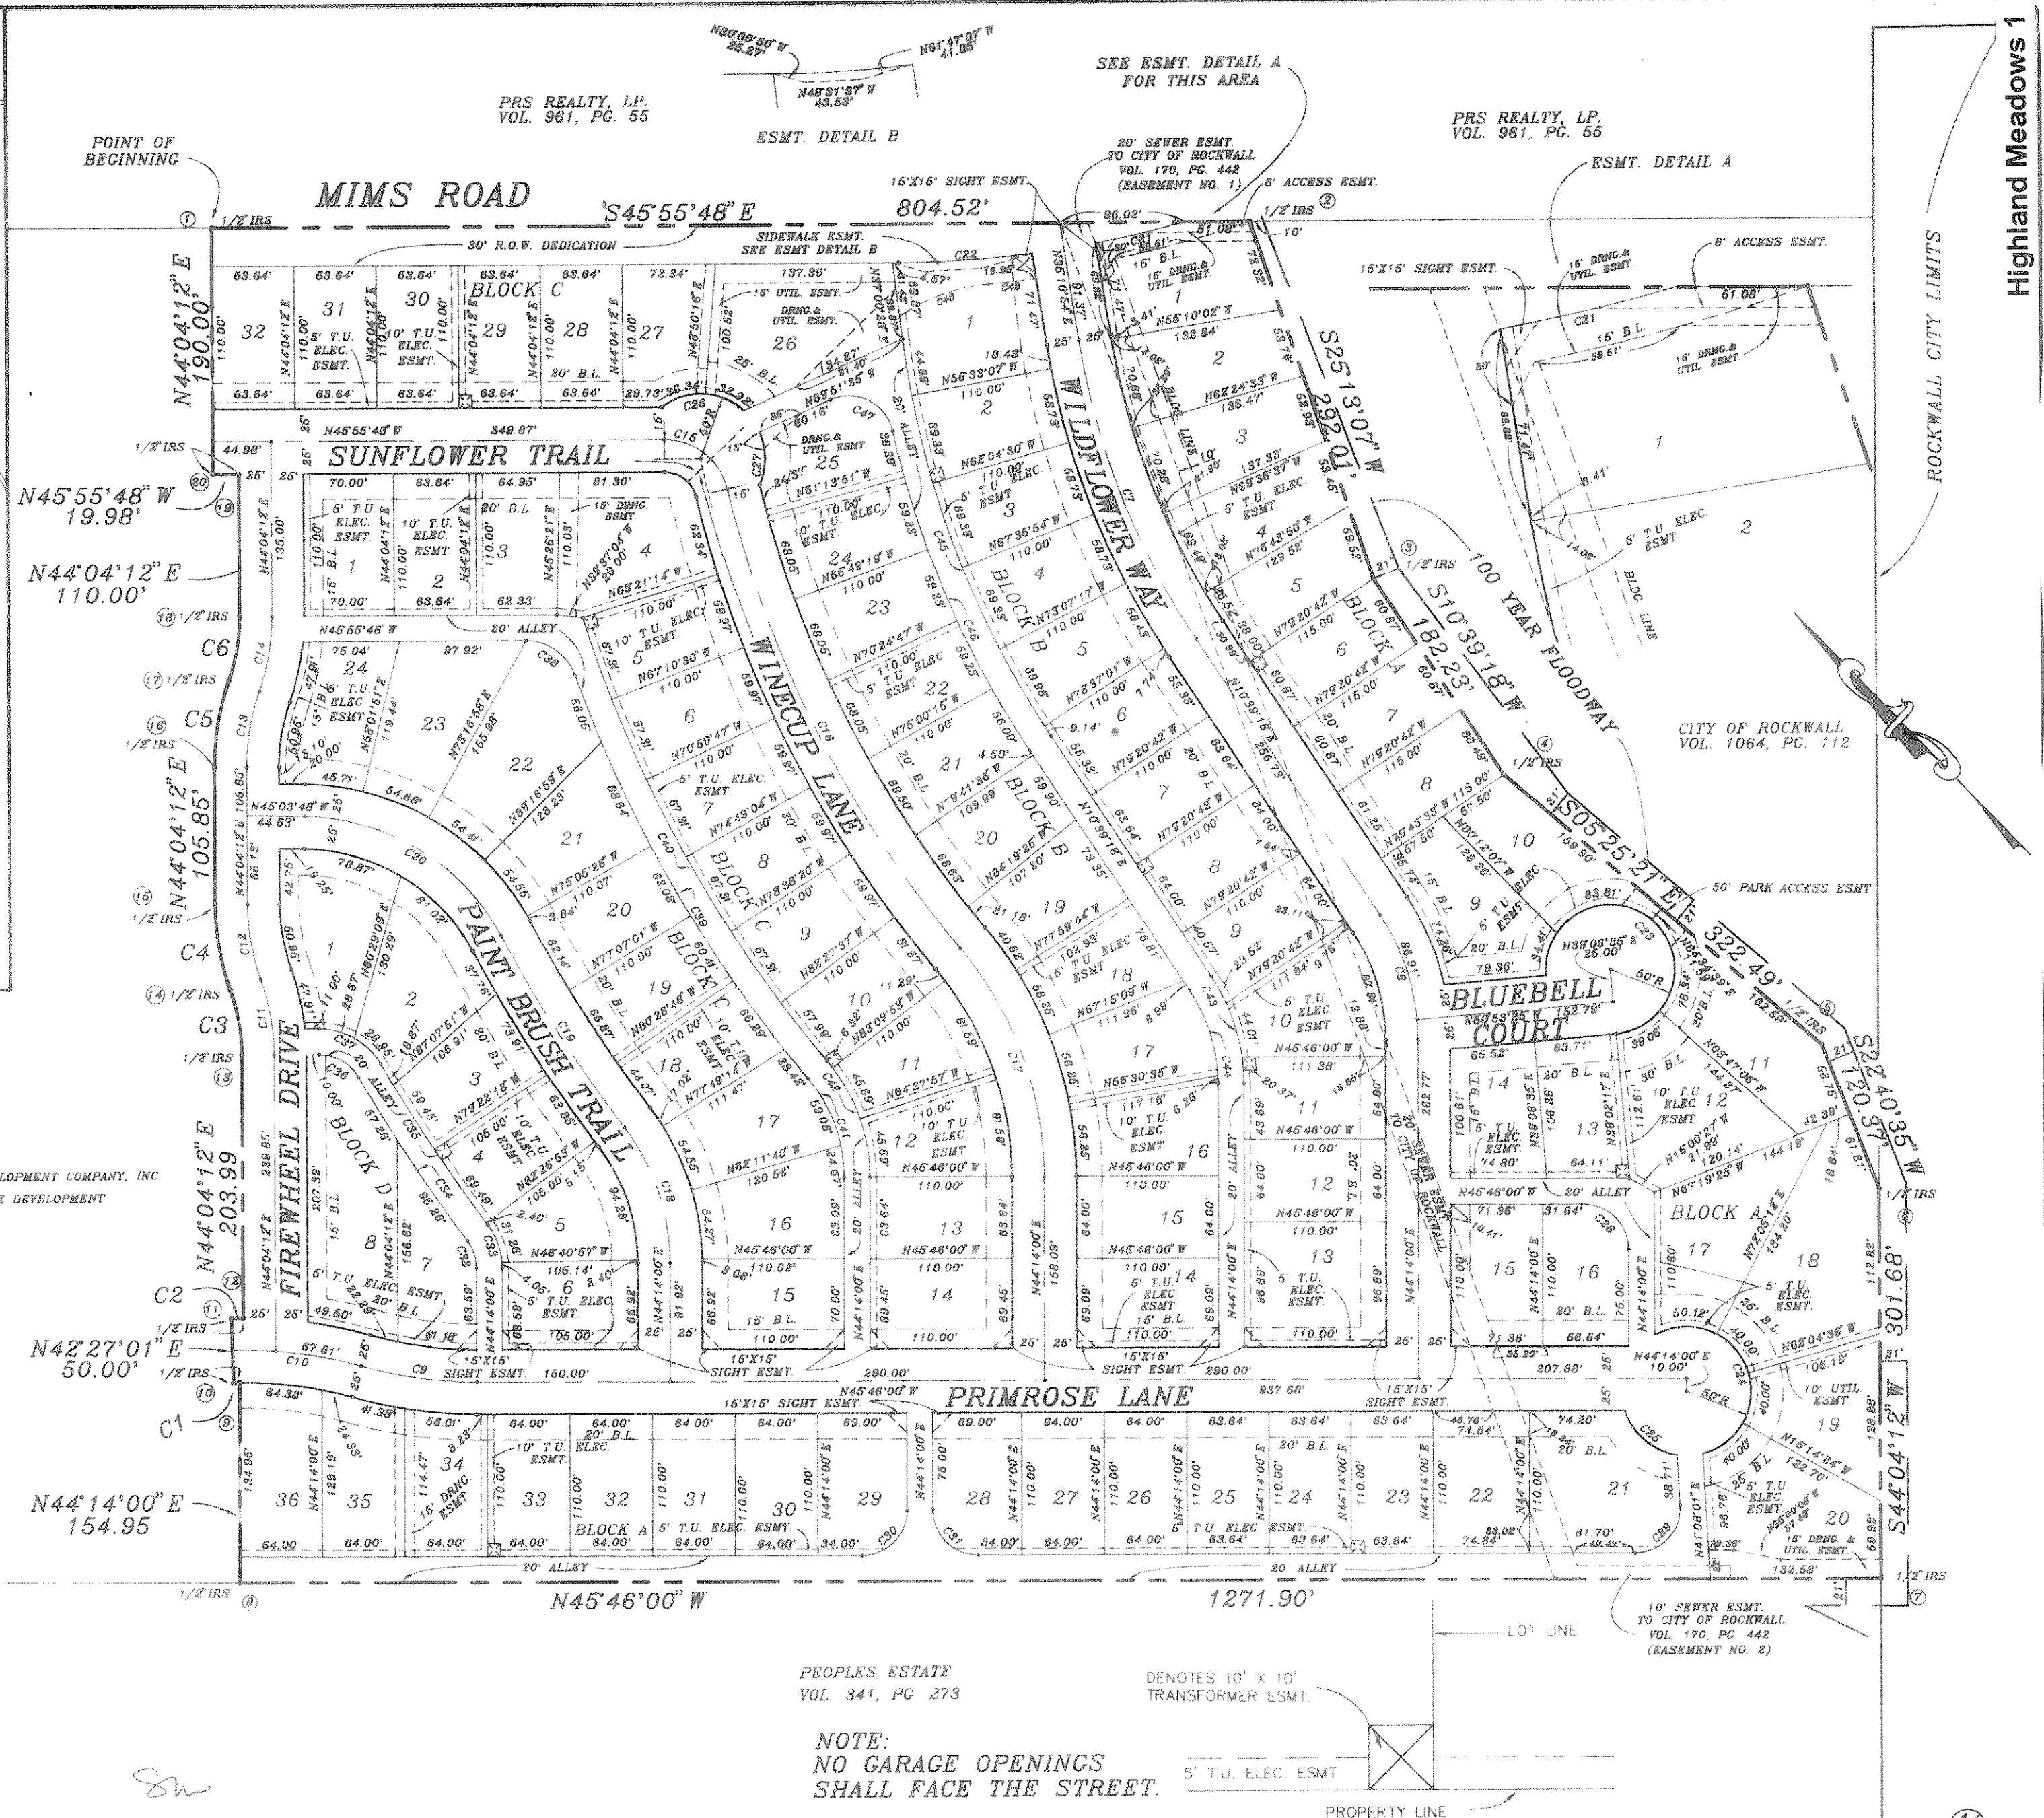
Highland Meadows 1

PRS REALTY, LP.
VOL. 961, PG. 55

ESMT. DETAIL B

N30°00'50" W
25.27'

N61°47'07" W
41.85'

N48°31'37" W
43.53'

SEE ESMT. DETAIL A
FOR THIS AREA

PRS REALTY, LP.
VOL. 961, PG. 55

ESMT. DETAIL A

POINT OF
BEGINNING

MIMS ROAD

S45°55'48" E 804.52'

30' R.O.W. DEDICATION

20' SEWER ESMT.
TO CITY OF ROCKWALL
VOL. 170, PG. 442
(EASEMENT NO. 1)

15'X15' SIGHT ESMT.

8' ACCESS ESMT.

1/2" IRS

SIDEWALK ESMT.
SEE ESMT DETAIL B

BLOCK C

SUNFLOWER TRAIL

WILDFLOWER WAY

WINECUP LANE

PAINT BRUSH TRAIL

FIREWHEEL DRIVE

BLOCK B

BLOCK A

BLOCK D

BLUEBELL COURT

PRIMROSE LANE

S25°13'07" W
292.01'

S10°39'18" W
182.23'

100 YEAR FLOODWAY

S05°25'21" E

322.49'

S22°40'35" W
120.37'

301.68'

S44°04'12" W

ROCKWALL CITY LIMITS

CITY OF ROCKWALL
VOL. 1064, PG. 112

50' PARK ACCESS ESMT.

N44°04'12" E
190.00'

N45°55'48" W
19.98'

N44°04'12" E
110.00'

N44°04'12" E
105.85'

N44°04'12" E
203.99

N42°27'01" E
50.00'

N44°14'00" E
154.95

C1 C2 C3 C4 C5 C6

LOPMENT COMPANY, INC.
E DEVELOPMENT

20' ALLEY

N45°46'00" W 1271.90'

PEOPLES ESTATE
VOL. 341, PG. 273

10' SEWER ESMT.
TO CITY OF ROCKWALL
VOL. 170, PG. 442
(EASEMENT NO. 2)

LOT LINE

DENOTES 10' X 10'
TRANSFORMER ESMT.

NOTE:
NO GARAGE OPENINGS
SHALL FACE THE STREET.

5' T.U. ELEC. ESMT

PROPERTY LINE